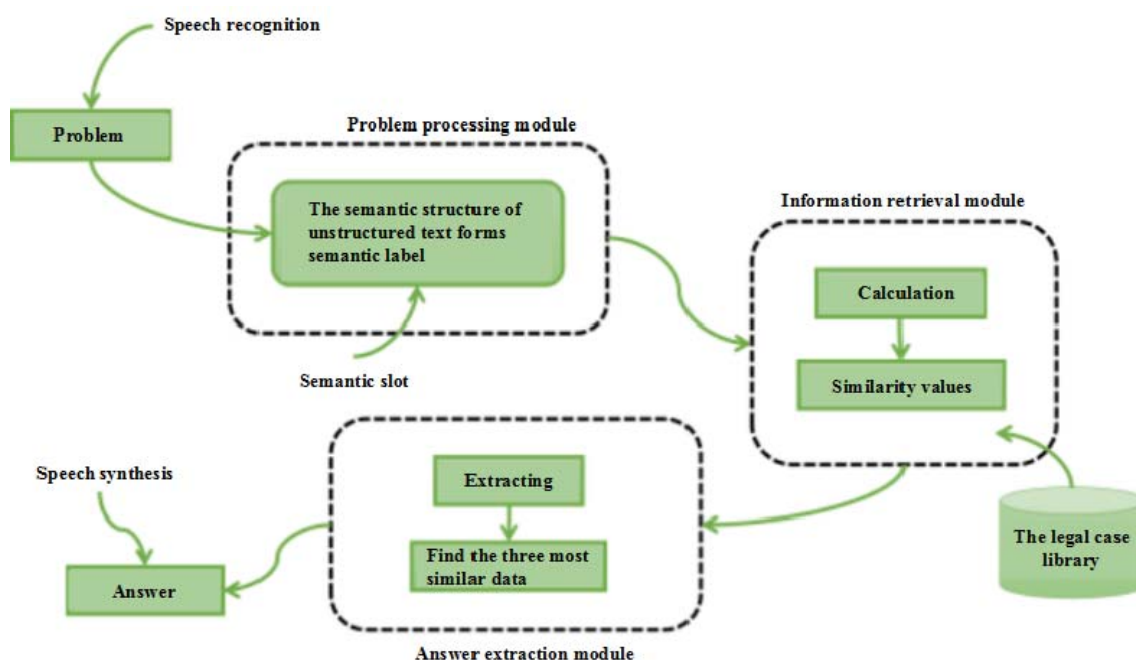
Speech recognition

Problem

Problem processing module

The semantic structure of unstructured text forms semantic label

Semantic slot

Information retrieval module

Calculation

Similarity values

The legal case library

Speech synthesis

Answer

Extracting

Find the three most similar data

Answer extraction module